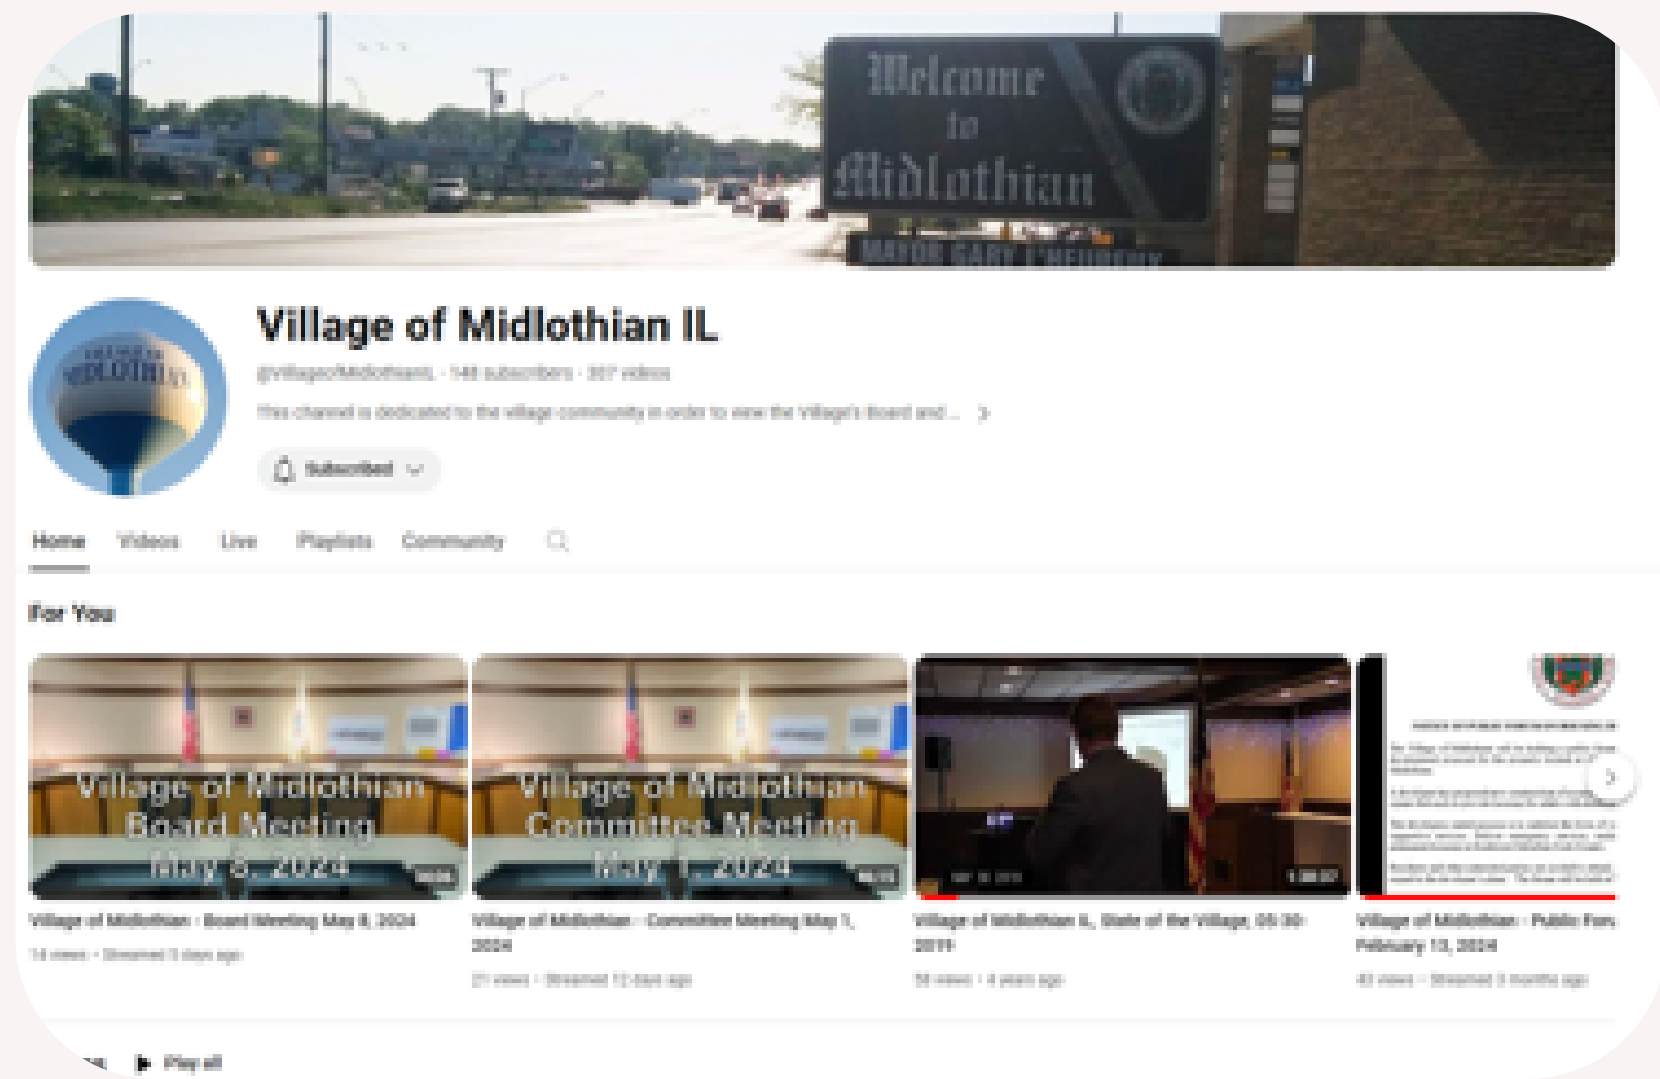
Welcome to Midlothian

MAYOR GARY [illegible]

Village of Midlothian IL

@VillageofMidlothianIL · 148 subscribers · 357 videos

This channel is dedicated to the village community in order to view the Village's Board and ... >

Subscribed

Home Videos Live Playlists Community

For You

Village of Midlothian Board Meeting May 8, 2024

Village of Midlothian - Board Meeting May 8, 2024

14 views · Streamed 5 days ago

Village of Midlothian Committee Meeting May 1, 2024

Village of Midlothian - Committee Meeting May 1, 2024

21 views · Streamed 12 days ago

Village of Midlothian IL State of the Village, 09-30-2019

58 views · 4 years ago

Village of Midlothian - Public For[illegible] February 13, 2024

43 views · Streamed 3 months ago

Play all